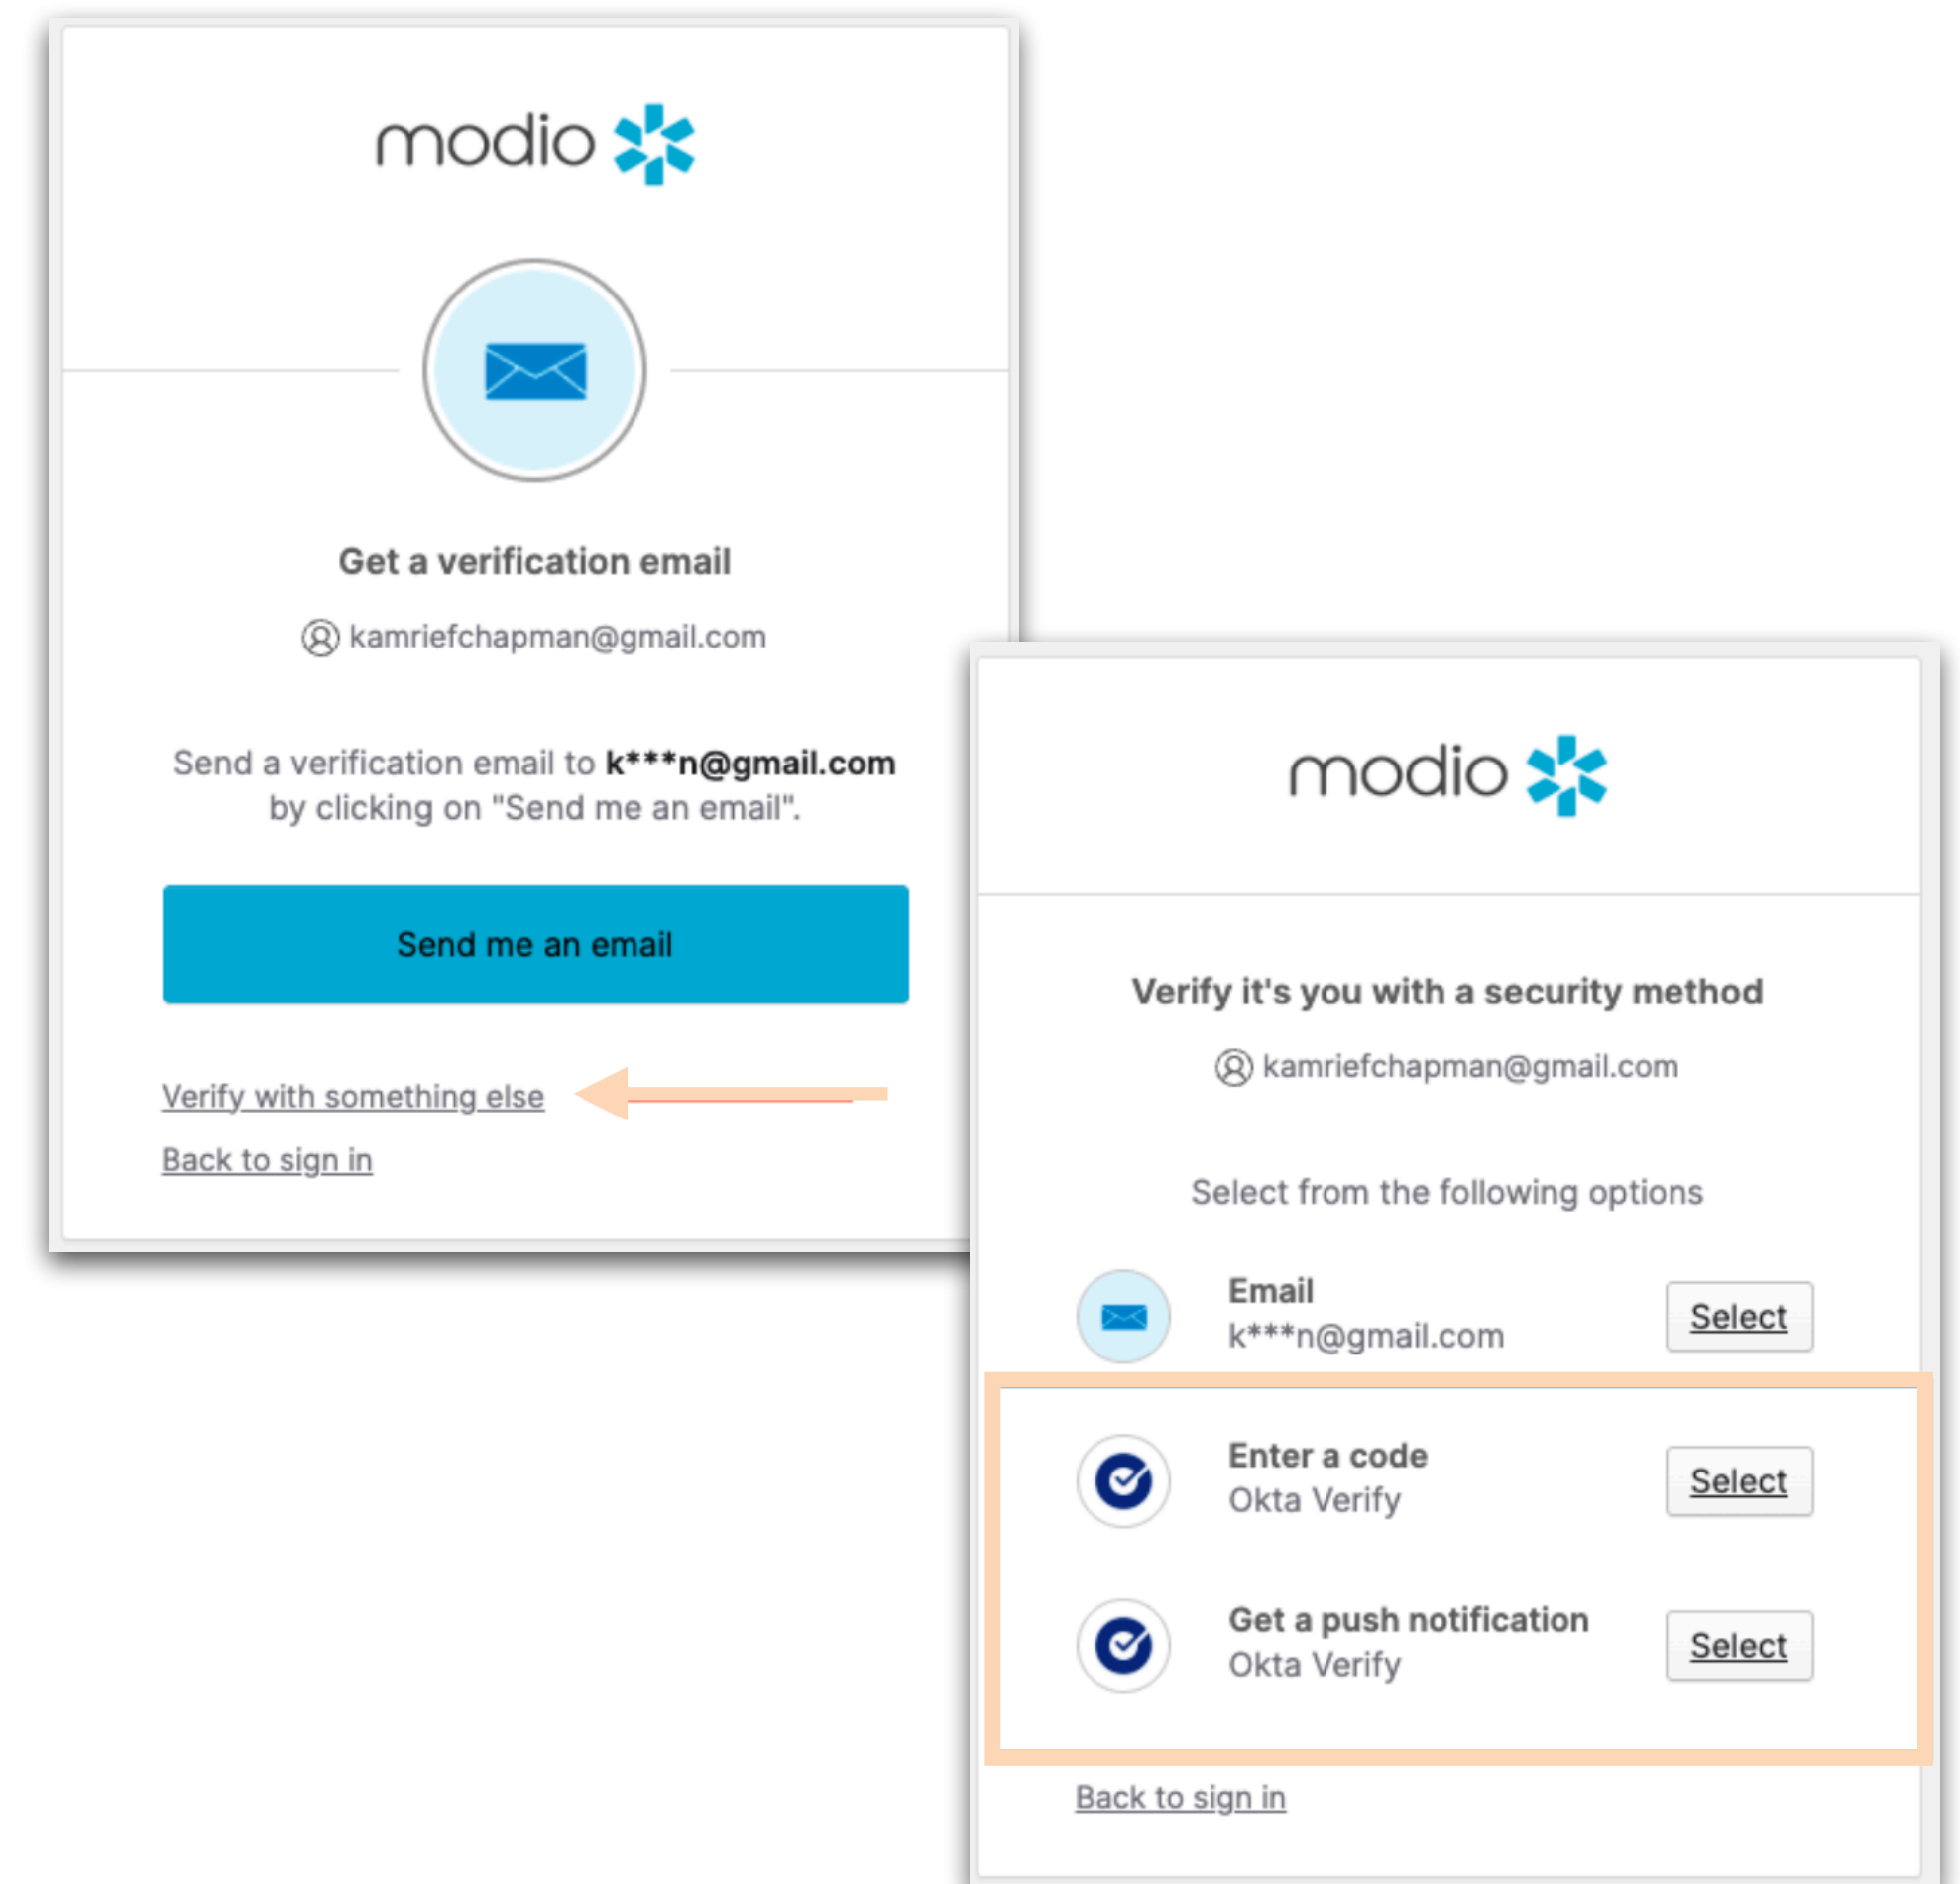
modio

Get a verification email

kamriefchapman@gmail.com

Send a verification email to **k***n@gmail.com** by clicking on "Send me an email".

Send me an email

Verify with something else

Back to sign in

modio

Verify it's you with a security method

kamriefchapman@gmail.com

Select from the following options

Email
k***n@gmail.com
Select

Enter a code
Okta Verify
Select

Get a push notification
Okta Verify
Select

Back to sign in